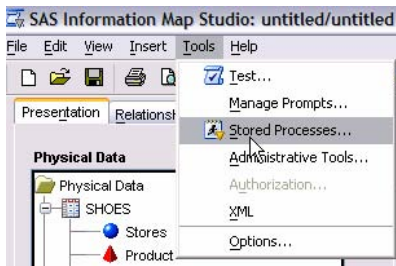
SAS Information Map Studio: untitled/untitled

File Edit View Insert Tools Help

Presentation Relationsh

Physical Data

Physical Data
SHOES
Stores
Product

Test...
Manage Prompts...
Stored Processes...
Administrative Tools...
Authorization...
XML
Options...